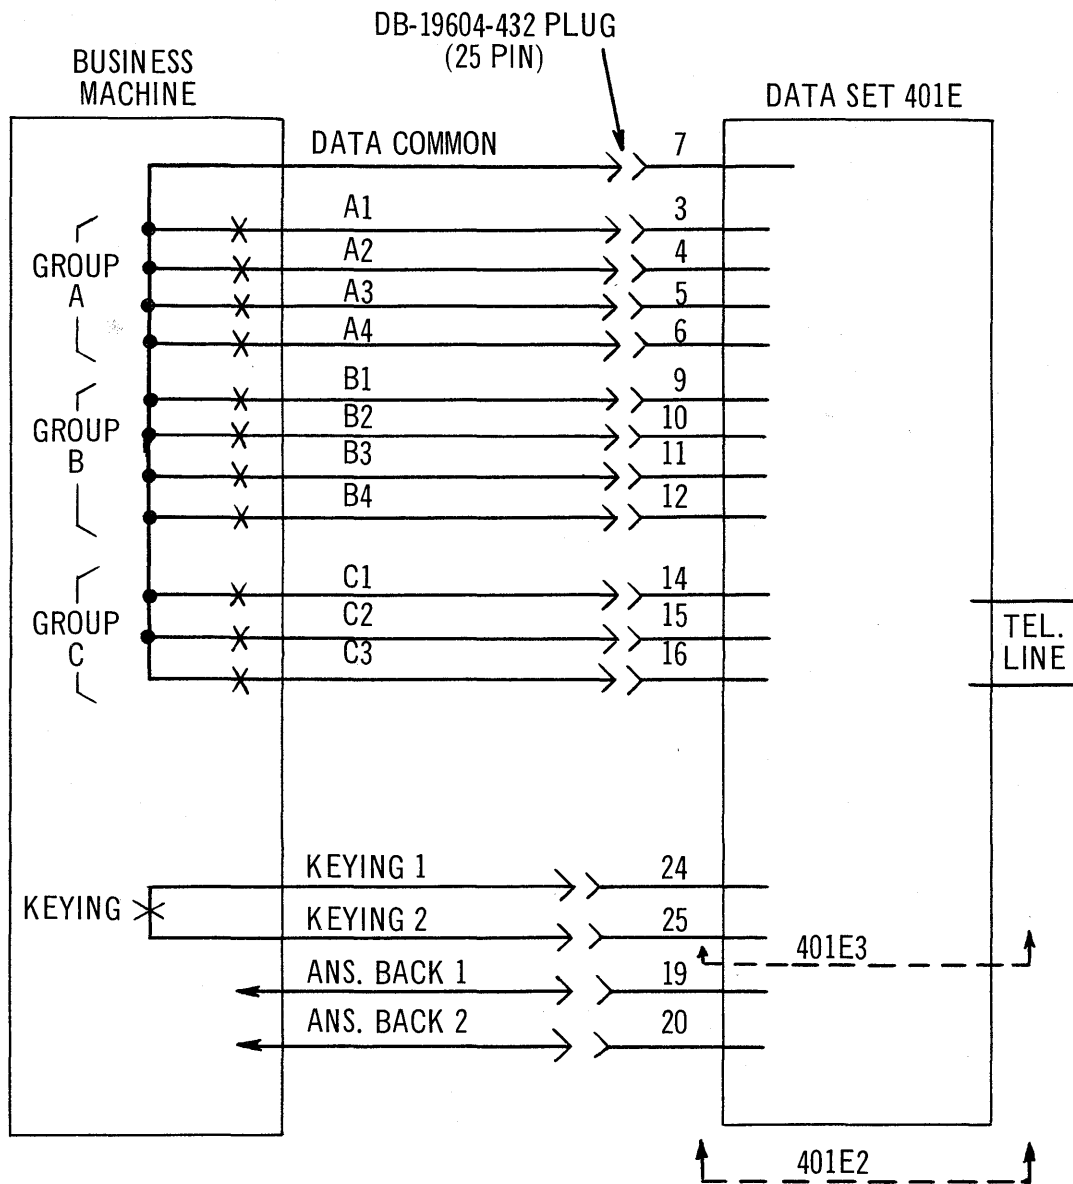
DB-19604-432 PLUG
(25 PIN)

BUSINESS MACHINE

DATA SET 401E

DATA COMMON 7

GROUP A

A1 3
A2 4
A3 5
A4 6

GROUP B

B1 9
B2 10
B3 11
B4 12

GROUP C

C1 14
C2 15
C3 16

TEL. LINE

KEYING

KEYING 1 24
KEYING 2 25
ANS. BACK 1 19
ANS. BACK 2 20

401E3

401E2